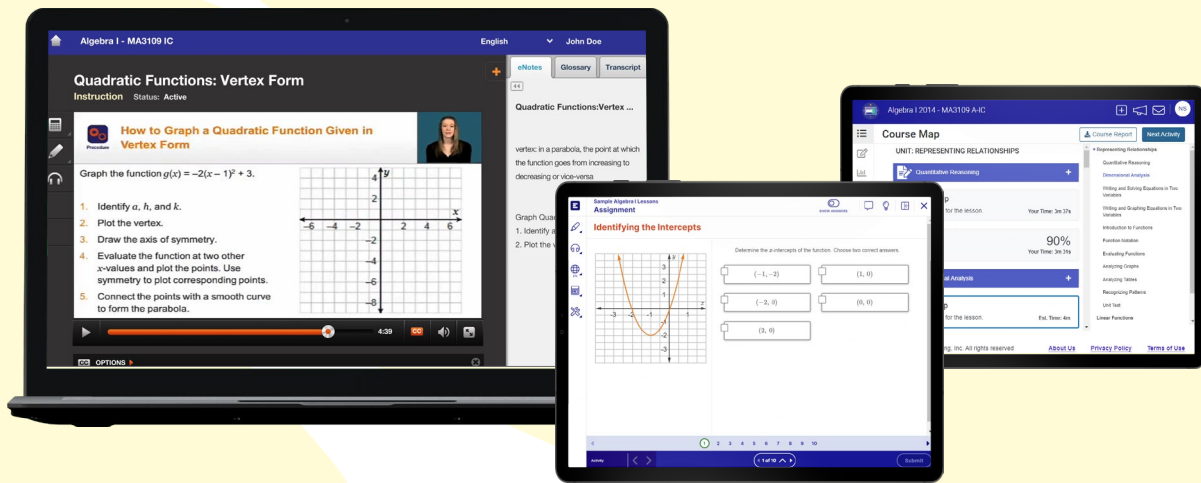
Algebra I - MA3109 IC
English
John Doe

Quadratic Functions: Vertex Form
Instruction Status: Active

eNotes Glossary Transcript

How to Graph a Quadratic Function Given in Vertex Form

Graph the function $g(x) = -2(x-1)^2 + 3$.

1. Identify $a$, $h$, and $k$.
2. Plot the vertex.
3. Draw the axis of symmetry.
4. Evaluate the function at two other $x$-values and plot the points. Use symmetry to plot corresponding points.
5. Connect the points with a smooth curve to form the parabola.

4:39
OPTIONS

Quadratic Functions:Vertex ...

vertex: in a parabola, the point at which the function goes from increasing to decreasing or vice-versa

Graph Quad
1. Identify a
2. Plot the v

Sample Algebra I Lessons
Assignment

Identifying the Intercepts

Determine the x-intercepts of the function. Choose two correct answers.

$(-1, -2)$
$(1, 0)$
$(-2, 0)$
$(0, 0)$
$(3, 0)$

1 2 3 4 5 6 7 8 9 10
Activity
1 of 10
Submit

Algebra I 2014 - MA3109 A-IC
NS
Course Map
Course Report
Next Activity
UNIT: REPRESENTING RELATIONSHIPS
Quantitative Reasoning
for the lesson.
Your Time: 3m 37s
90%
Your Time: 3m 31s
al Analysis
for the lesson.
Est. Time: 4m

Representing Relationships
Quantitative Reasoning
Dimensional Analysis
Writing and Solving Equations in Two Variables
Writing and Graphing Equations in Two Variables
Introduction to Functions
Function Notation
Evaluating Functions
Analyzing Graphs
Analyzing Tables
Recognizing Patterns
Unit Test
Linear Functions

ng, Inc. All rights reserved
About Us
Privacy Policy
Terms of Use